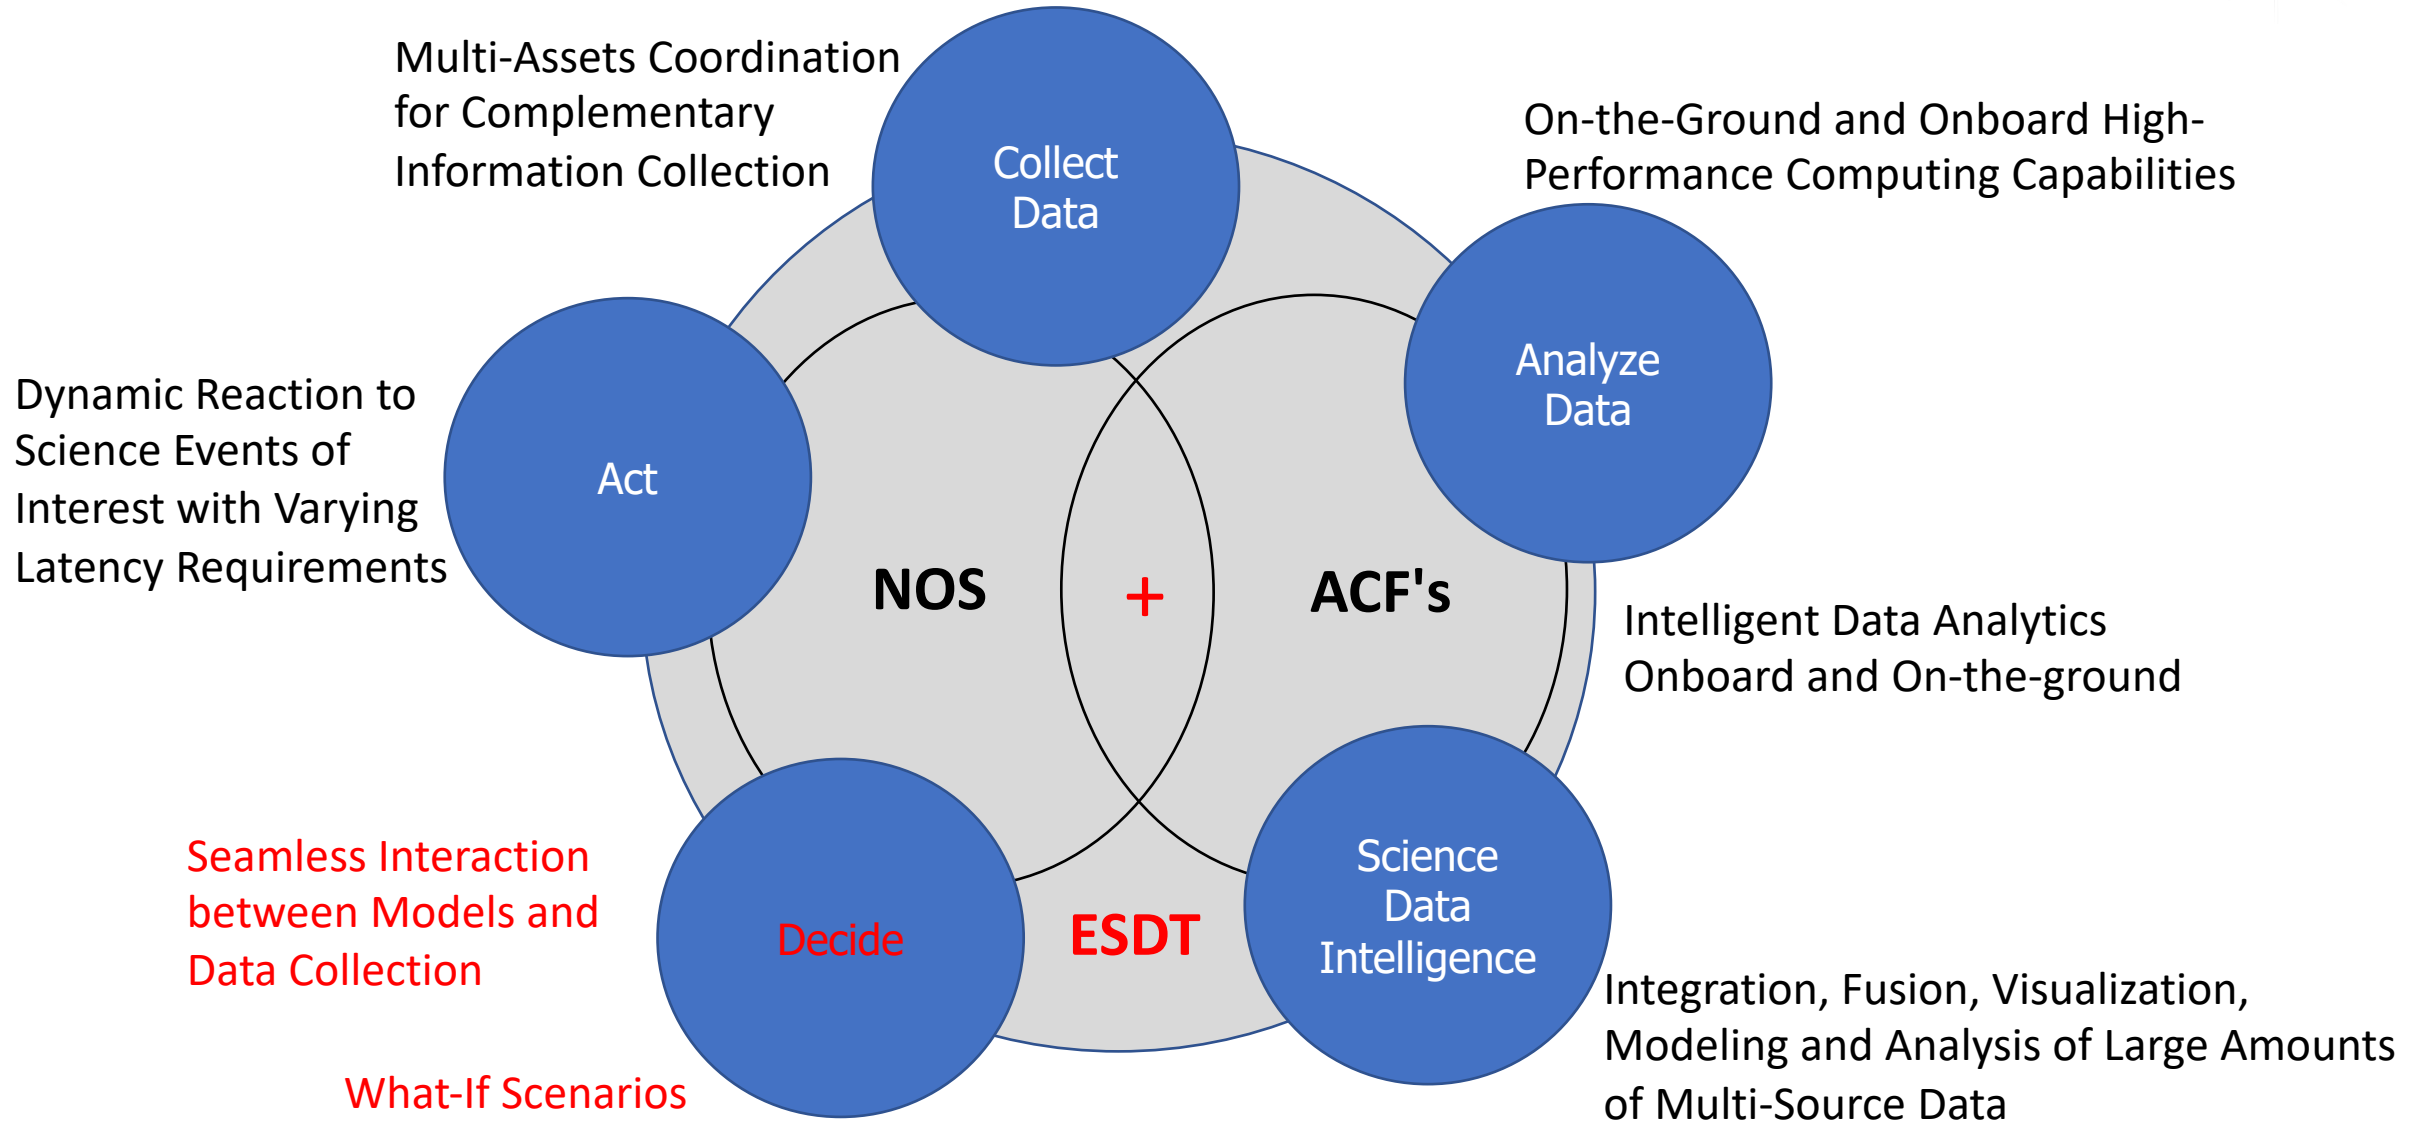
Multi-Assets Coordination for Complementary Information Collection

Collect Data

On-the-Ground and Onboard High-Performance Computing Capabilities

Analyze Data

Dynamic Reaction to Science Events of Interest with Varying Latency Requirements

Act

NOS

+

ACF's

Intelligent Data Analytics Onboard and On-the-ground

Seamless Interaction between Models and Data Collection

Decide

ESDT

Science Data Intelligence

Integration, Fusion, Visualization, Modeling and Analysis of Large Amounts of Multi-Source Data

What-If Scenarios